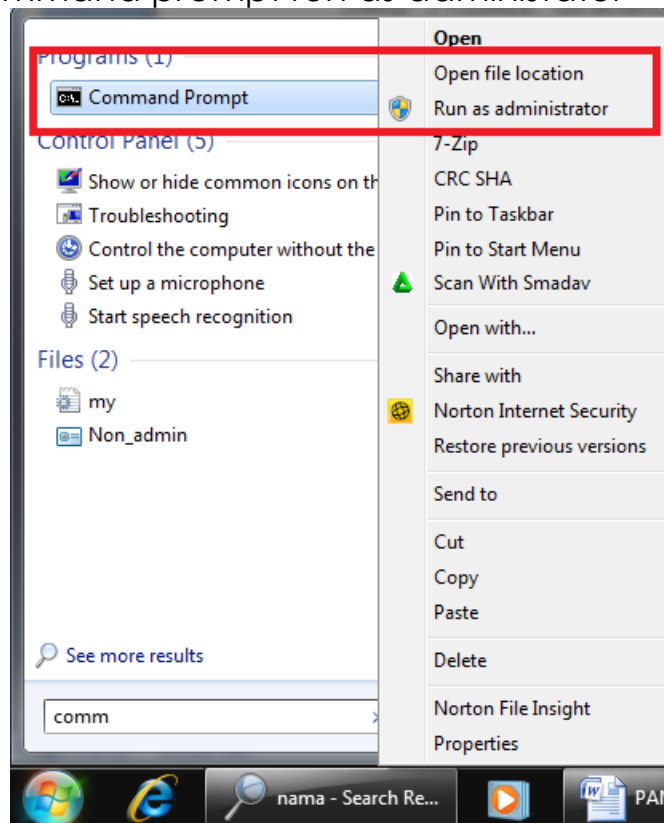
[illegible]

Programs (1)
Command Prompt
Control Panel (5)
Show or hide common icons on th
Troubleshooting
Control the computer without the
Set up a microphone
Start speech recognition
Files (2)
my
Non_admin

See more results

comm

Open
Open file location
Run as administrator
7-Zip
CRC SHA
Pin to Taskbar
Pin to Start Menu
Scan With Smadav
Open with...
Share with
Norton Internet Security
Restore previous versions
Send to
Cut
Copy
Paste
Delete
Norton File Insight
Properties

nama - Search Re...
PAI